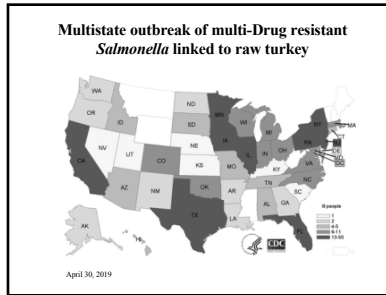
Multistate outbreak of multi-Drug resistant *Salmonella* linked to raw turkey

WA
OR
ID
NV
UT
AZ
CA
CO
NM
ND
SD
NE
KS
OK
TX
MN
IA
MO
AR
LA
WI
IL
MI
IN
OH
KY
TN
MS
AL
GA
SC
NC
VA
WV
PA
NY
MA
CT
NJ
DE
MD
DC
FL
AK
HI

# people
1
2-3
4-5
6-11
13-55

CDC

April 30, 2019